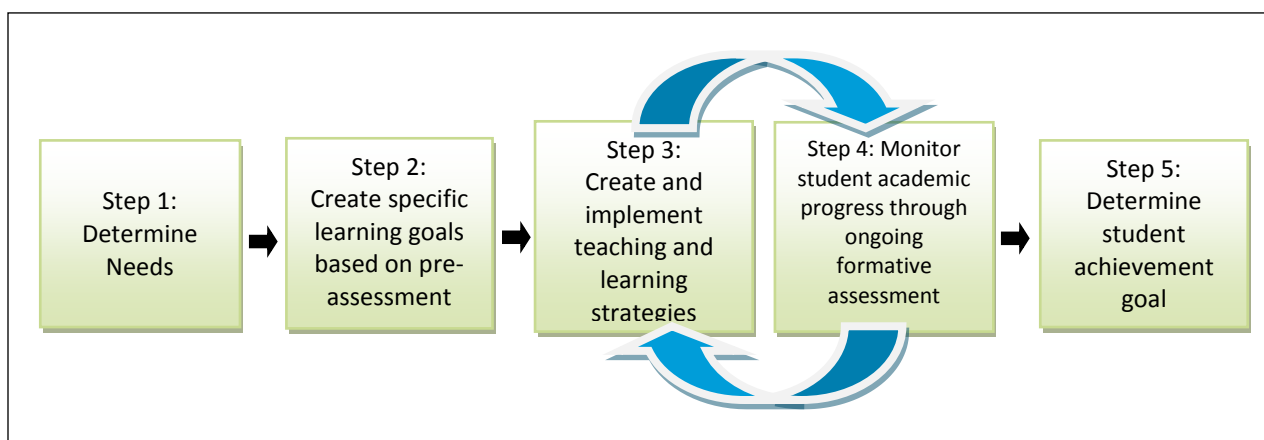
Step 1: Determine Needs

Step 2: Create specific learning goals based on pre-assessment

Step 3: Create and implement teaching and learning strategies

Step 4: Monitor student academic progress through ongoing formative assessment

Step 5: Determine student achievement goal